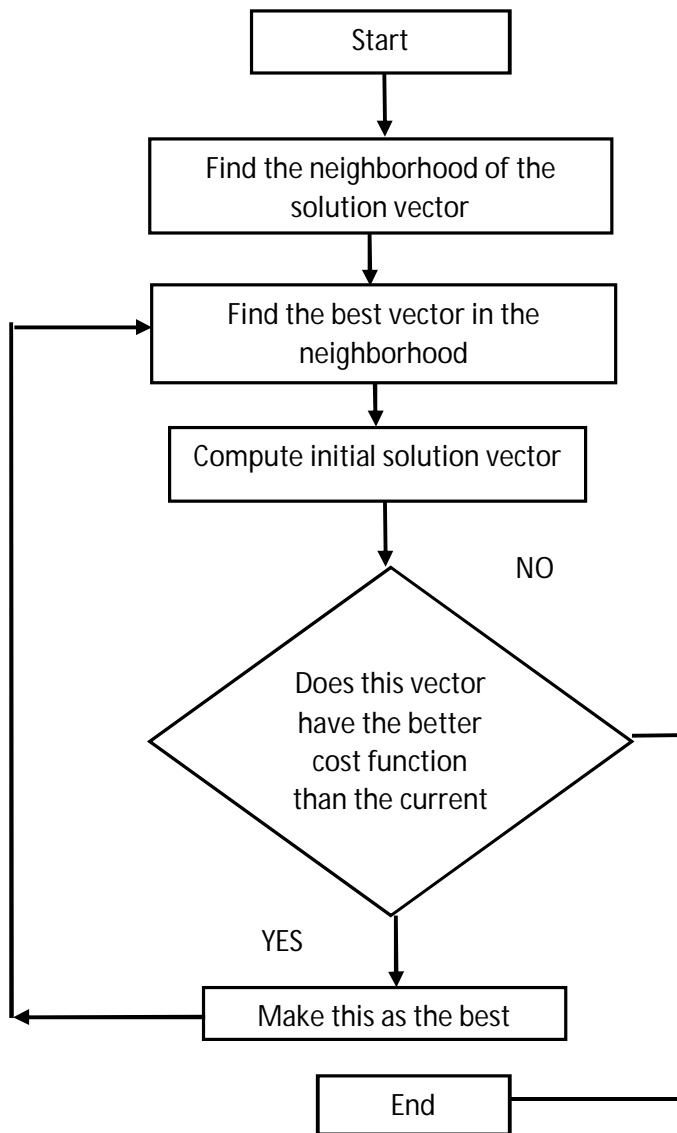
Start

Find the neighborhood of the solution vector

Find the best vector in the neighborhood

Compute initial solution vector

NO

Does this vector have the better cost function than the current

YES

Make this as the best

End